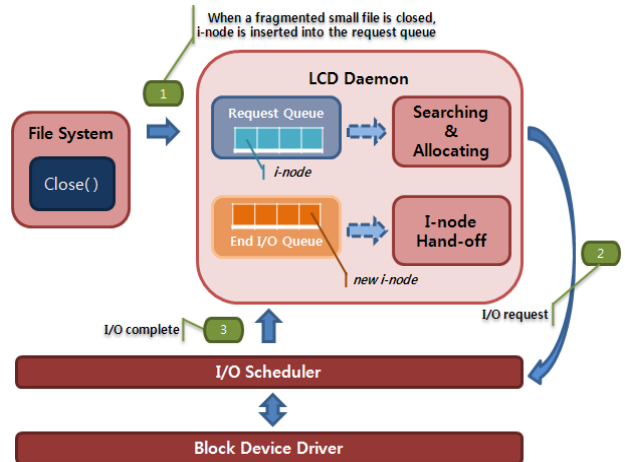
When a fragmented small file is closed, i-node is inserted into the request queue

1

LCD Daemon

File System

Close( )

Request Queue

i-node

Searching & Allocating

End I/O Queue

new i-node

I-node Hand-off

2

I/O request

I/O complete

3

I/O Scheduler

Block Device Driver